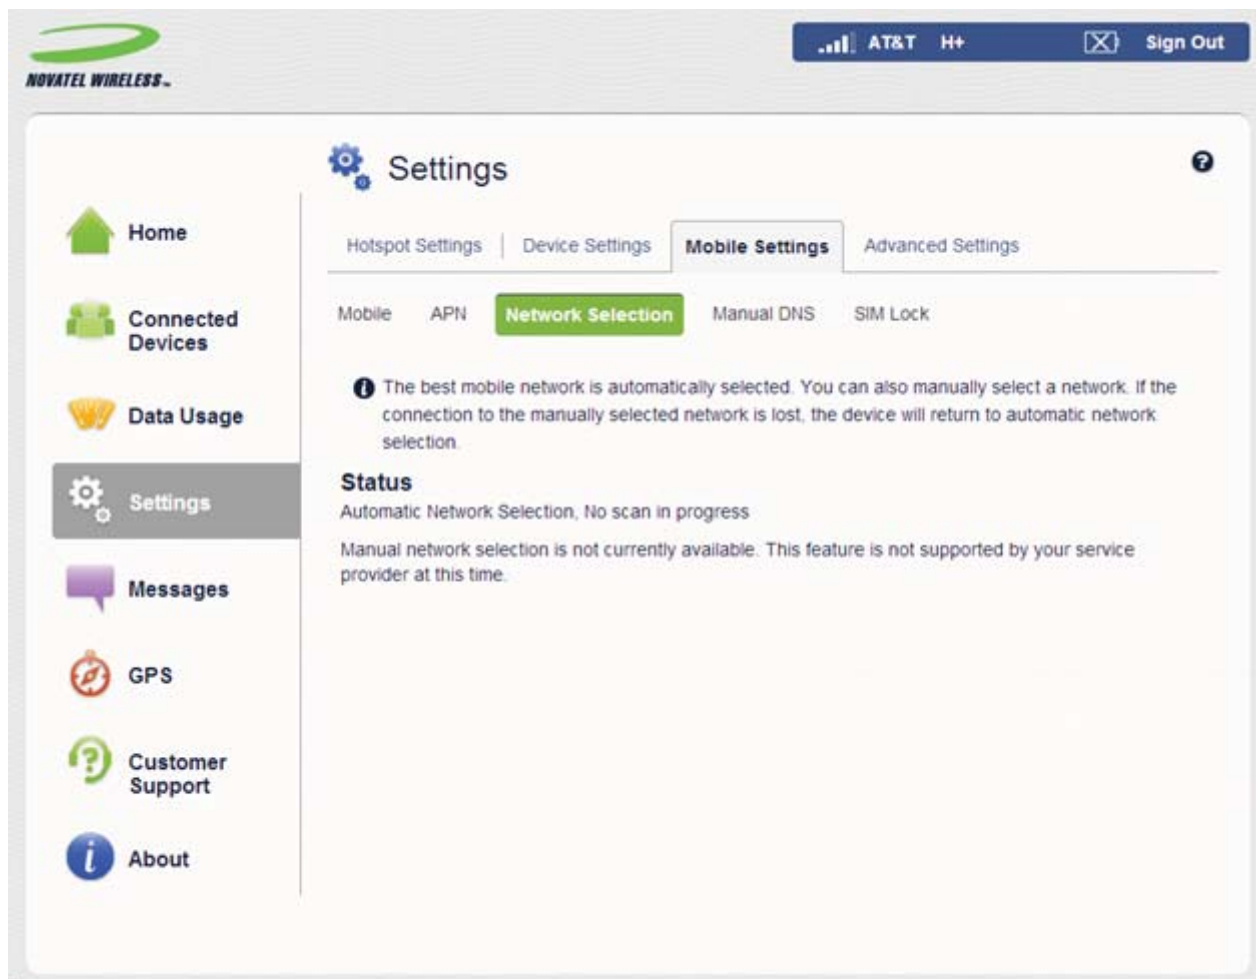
NOVATEL WIRELESS™

AT&T H+ Sign Out

Settings

Home

Connected Devices

Data Usage

Settings

Messages

GPS

Customer Support

About

Hotspot Settings | Device Settings Mobile Settings Advanced Settings

Mobile APN Network Selection Manual DNS SIM Lock

The best mobile network is automatically selected. You can also manually select a network. If the connection to the manually selected network is lost, the device will return to automatic network selection.

Status
Automatic Network Selection, No scan in progress

Manual network selection is not currently available. This feature is not supported by your service provider at this time.